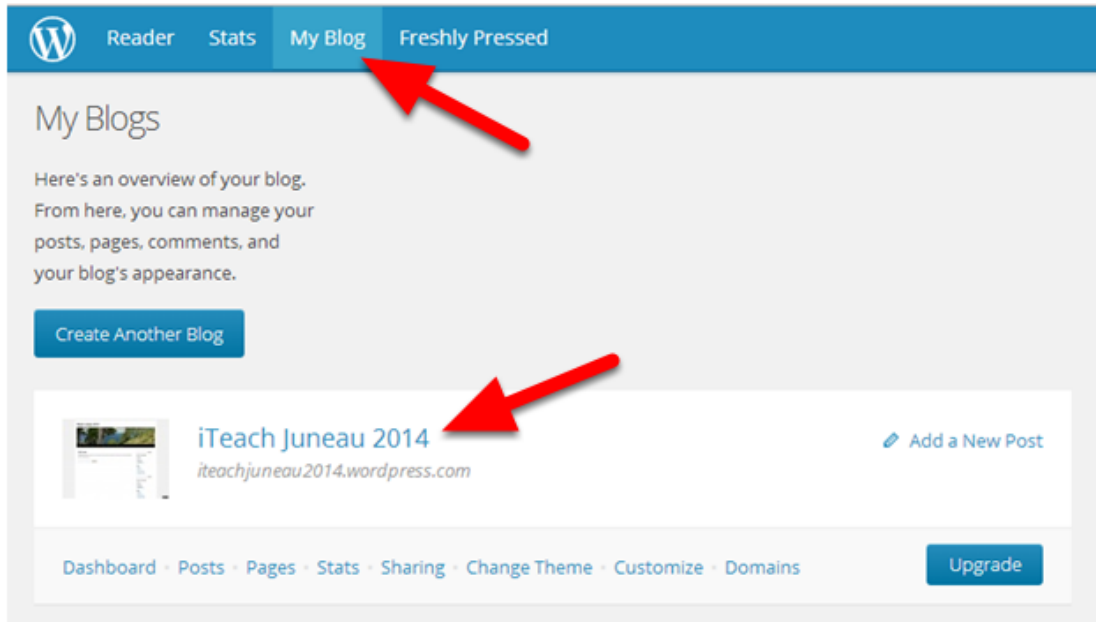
Reader Stats My Blog Freshly Pressed

My Blogs

Here's an overview of your blog. From here, you can manage your posts, pages, comments, and your blog's appearance.

Create Another Blog

iTeach Juneau 2014
iteachjuneau2014.wordpress.com

Add a New Post

Dashboard · Posts · Pages · Stats · Sharing · Change Theme · Customize · Domains

Upgrade